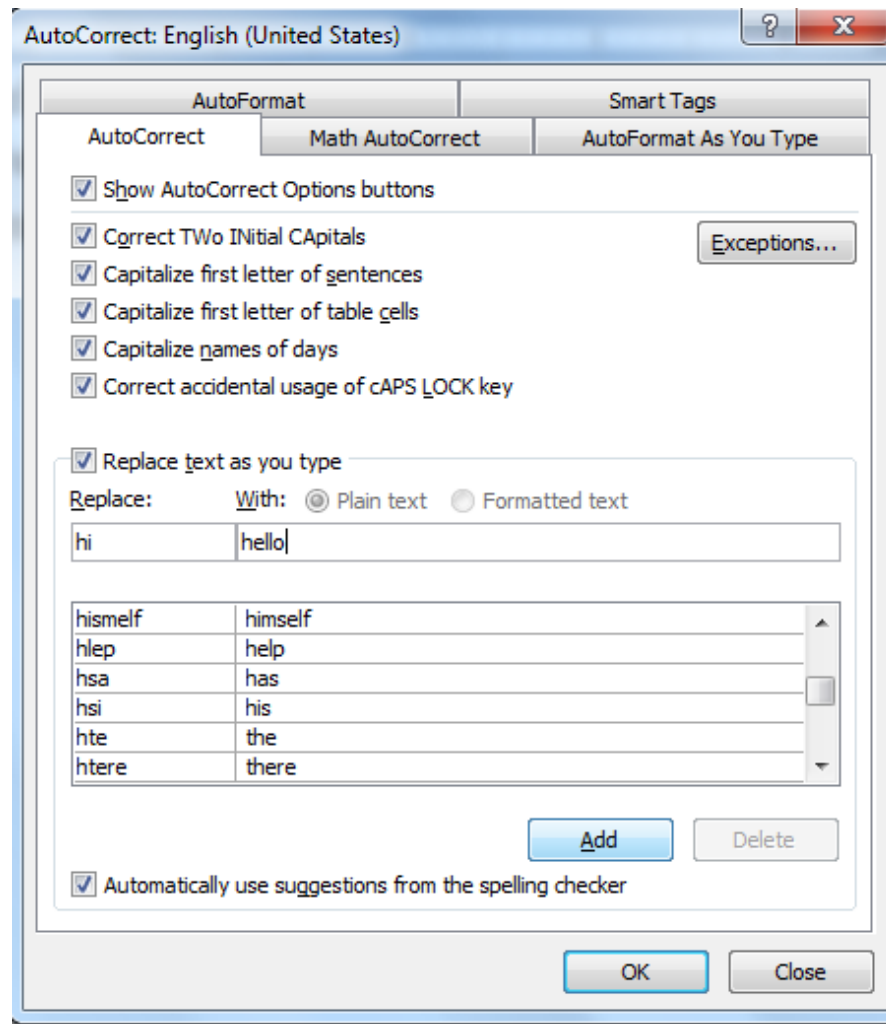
AutoCorrect: English (United States)

?

X

AutoFormat

Smart Tags

AutoCorrect

Math AutoCorrect

AutoFormat As You Type

Show AutoCorrect Options buttons

Correct TWo INitial CApitals

Exceptions...

Capitalize first letter of sentences

Capitalize first letter of table cells

Capitalize names of days

Correct accidental usage of cAPS LOCK key

Replace text as you type

Replace:

With:

Plain text

Formatted text

hi

hello

| | |
|---|---|
| hismelf | himself |
| hlep | help |
| hsa | has |
| hsi | his |
| hte | the |
| htere | there |

Add

Delete

Automatically use suggestions from the spelling checker

OK

Close